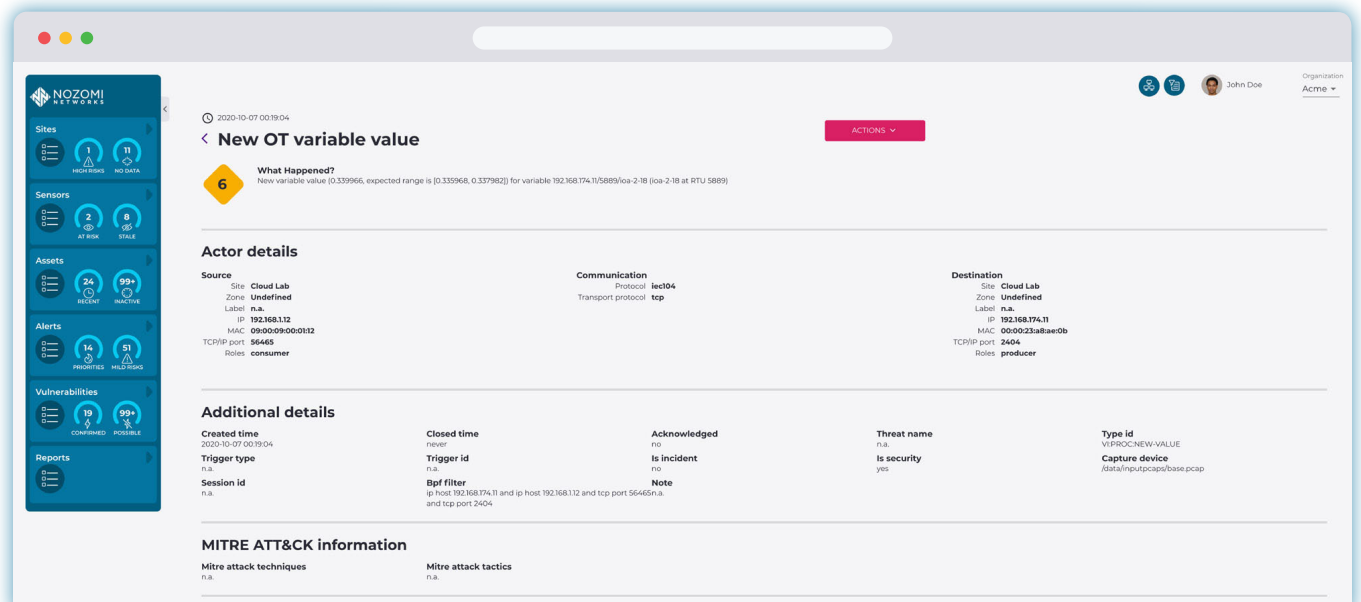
NOZOMI NETWORKS

Sites
1 HIGH RISKS
11 NO DATA

Sensors
2 AT RISK
8 STALE

Assets
24 RECENT
99+ INACTIVE

Alerts
14 PRIORITIES
51 MILD RISKS

Vulnerabilities
19 CONFIRMED
99+ POSSIBLE

Reports

John Doe
Organization
Acme

2020-10-07 00:19:04

New OT variable value

ACTIONS

6

What Happened?
New variable value (0.339966, expected range is [0.335968, 0.337982]) for variable 192.168.174.11/5889/ioa-2-18 (ioa-2-18 at RTU 5889)

Actor details

Source
Site Cloud Lab
Zone Undefined
Label n.a.
IP 192.168.1.12
MAC 09:00:09:00:01:12
TCP/IP port 56465
Roles consumer

Communication
Protocol iec104
Transport protocol tcp

Destination
Site Cloud Lab
Zone Undefined
Label n.a.
IP 192.168.174.11
MAC 00:00:23:a8:ae:0b
TCP/IP port 2404
Roles producer

Additional details

Created time
2020-10-07 00:19:04
Trigger type
n.a.
Session id
n.a.

Closed time
never
Trigger id
n.a.
Bpf filter
ip host 192.168.174.11 and ip host 192.168.1.12 and tcp port 56465 and tcp port 2404

Acknowledged
no
Is incident
no
Note
n.a.

Threat name
n.a.
Is security
yes

Type id
VI:PROC:NEW-VALUE
Capture device
/data/inputpcaps/base.pcap

MITRE ATT&CK information

Mitre attack techniques
n.a.

Mitre attack tactics
n.a.